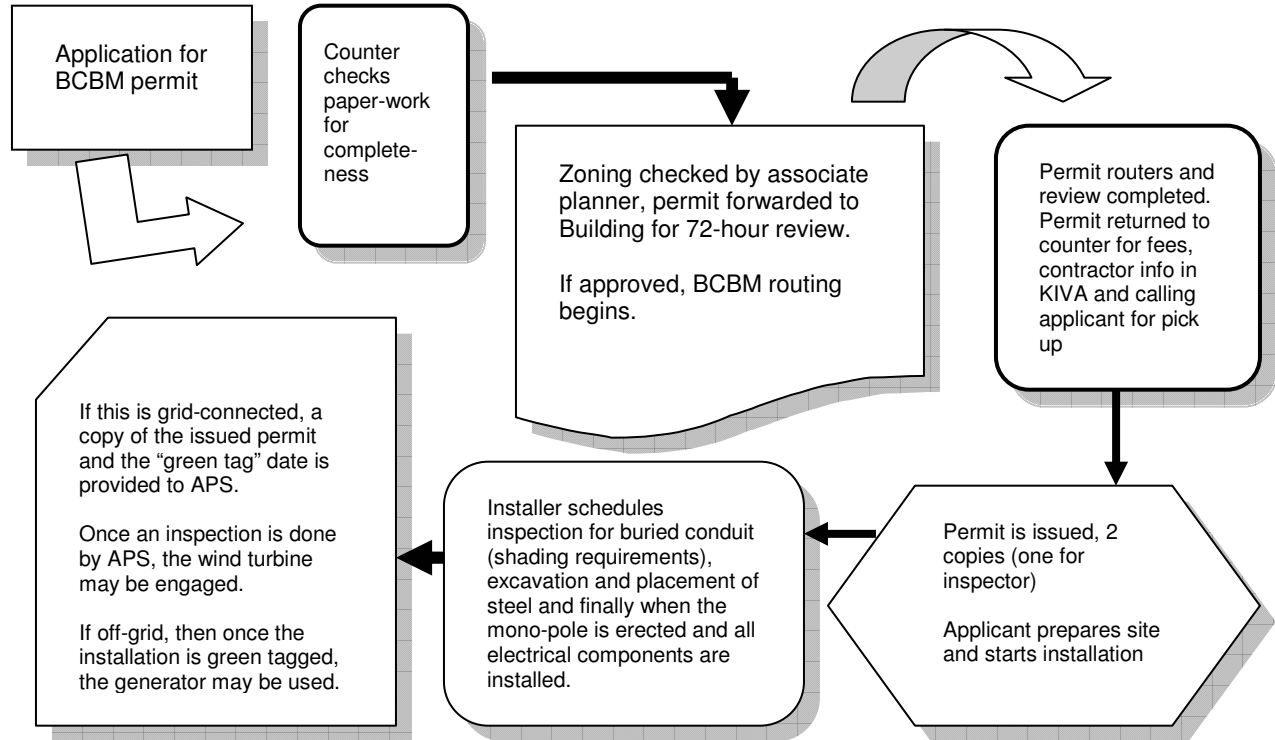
Application for BCBM permit

Counter checks paper-work for completeness

Zoning checked by associate planner, permit forwarded to Building for 72-hour review.

If approved, BCBM routing begins.

Permit routers and review completed. Permit returned to counter for fees, contractor info in KIVA and calling applicant for pick up

Permit is issued, 2 copies (one for inspector)

Applicant prepares site and starts installation

Installer schedules inspection for buried conduit (shading requirements), excavation and placement of steel and finally when the mono-pole is erected and all electrical components are installed.

If this is grid-connected, a copy of the issued permit and the "green tag" date is provided to APS.

Once an inspection is done by APS, the wind turbine may be engaged.

If off-grid, then once the installation is green tagged, the generator may be used.